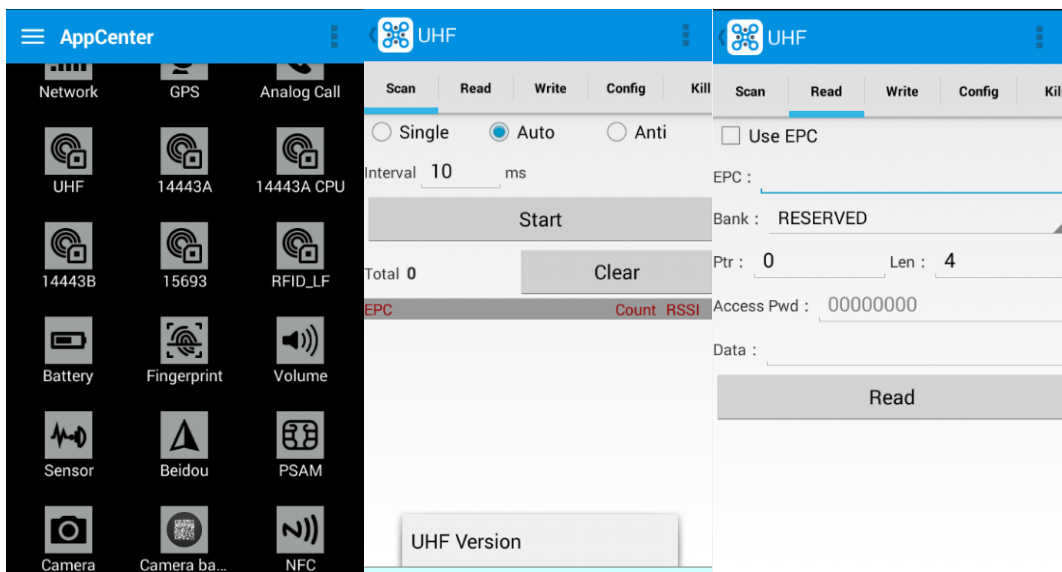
AppCenter

Network GPS Analog Call

UHF 14443A 14443A CPU

14443B 15693 RFID_LF

Battery Fingerprint Volume

Sensor Beidou PSAM

Camera Camera ba... NFC

UHF

Scan Read Write Config Kil

Single Auto Anti

Interval 10 ms

Start

Total 0 Clear

EPC Count RSSI

UHF Version

UHF

Scan Read Write Config Kil

Use EPC

EPC :

Bank : RESERVED

Ptr : 0 Len : 4

Access Pwd : 00000000

Data :

Read